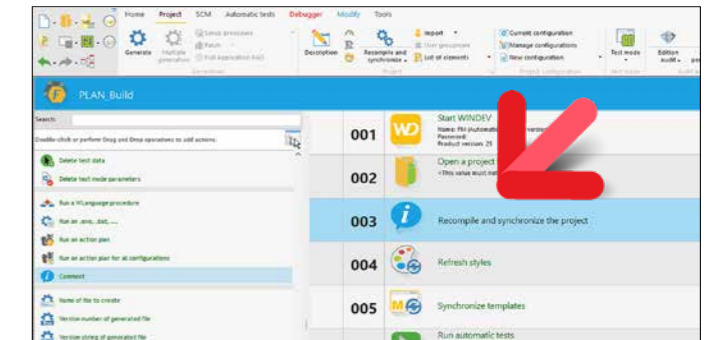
Home Project SCM Automatic tests Debugger Modify Tools

Generate Multiple generation Setup procedures Patch Full application RAD Generation

Description Recompile and synchronize Import User groupware List of elements Project

Current configuration Manage configurations New configuration Project configuration

Test mode Edition audit

PLAN_Build

Search:

Double-click or perform Drag and Drop operations to add actions:

Delete test data

Delete test mode parameters

Run a WLanguage procedure

Run an .exe, .bat, ...

Run an action plan

Run an action plan for all configurations

Comment

Name of file to create

Version number of generated file

Version string of generated file

| 001 | Start WINDEV Name: PM (Automatic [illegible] Password: Product version: 25 |
|---|---|
| 002 | Open a project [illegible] <This value must not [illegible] |
| 003 | Recompile and synchronize the project |
| 004 | Refresh styles |
| 005 | Synchronize templates |
| | Run automatic tests |